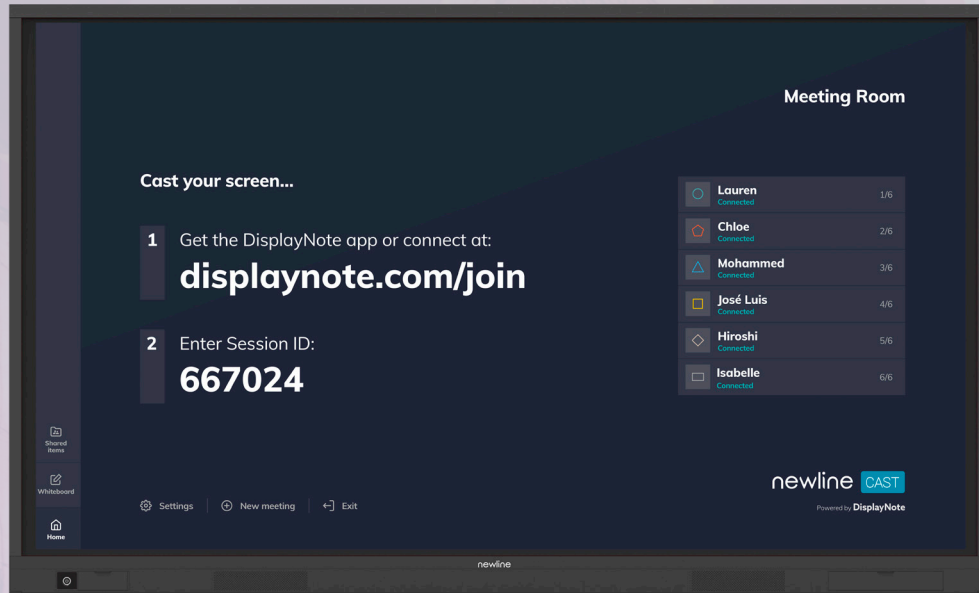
Meeting Room

Cast your screen...

1 Get the DisplayNote app or connect at:
displaynote.com/join

2 Enter Session ID:
667024

| Name | Status | |
|---|---|---|
| Lauren | Connected | 1/6 |
| Chloe | Connected | 2/6 |
| Mohammed | Connected | 3/6 |
| José Luis | Connected | 4/6 |
| Hiroshi | Connected | 5/6 |
| Isabelle | Connected | 6/6 |

Shared items
Whiteboard
Home

Settings | New meeting | Exit

newline CAST
Powered by DisplayNote

newline